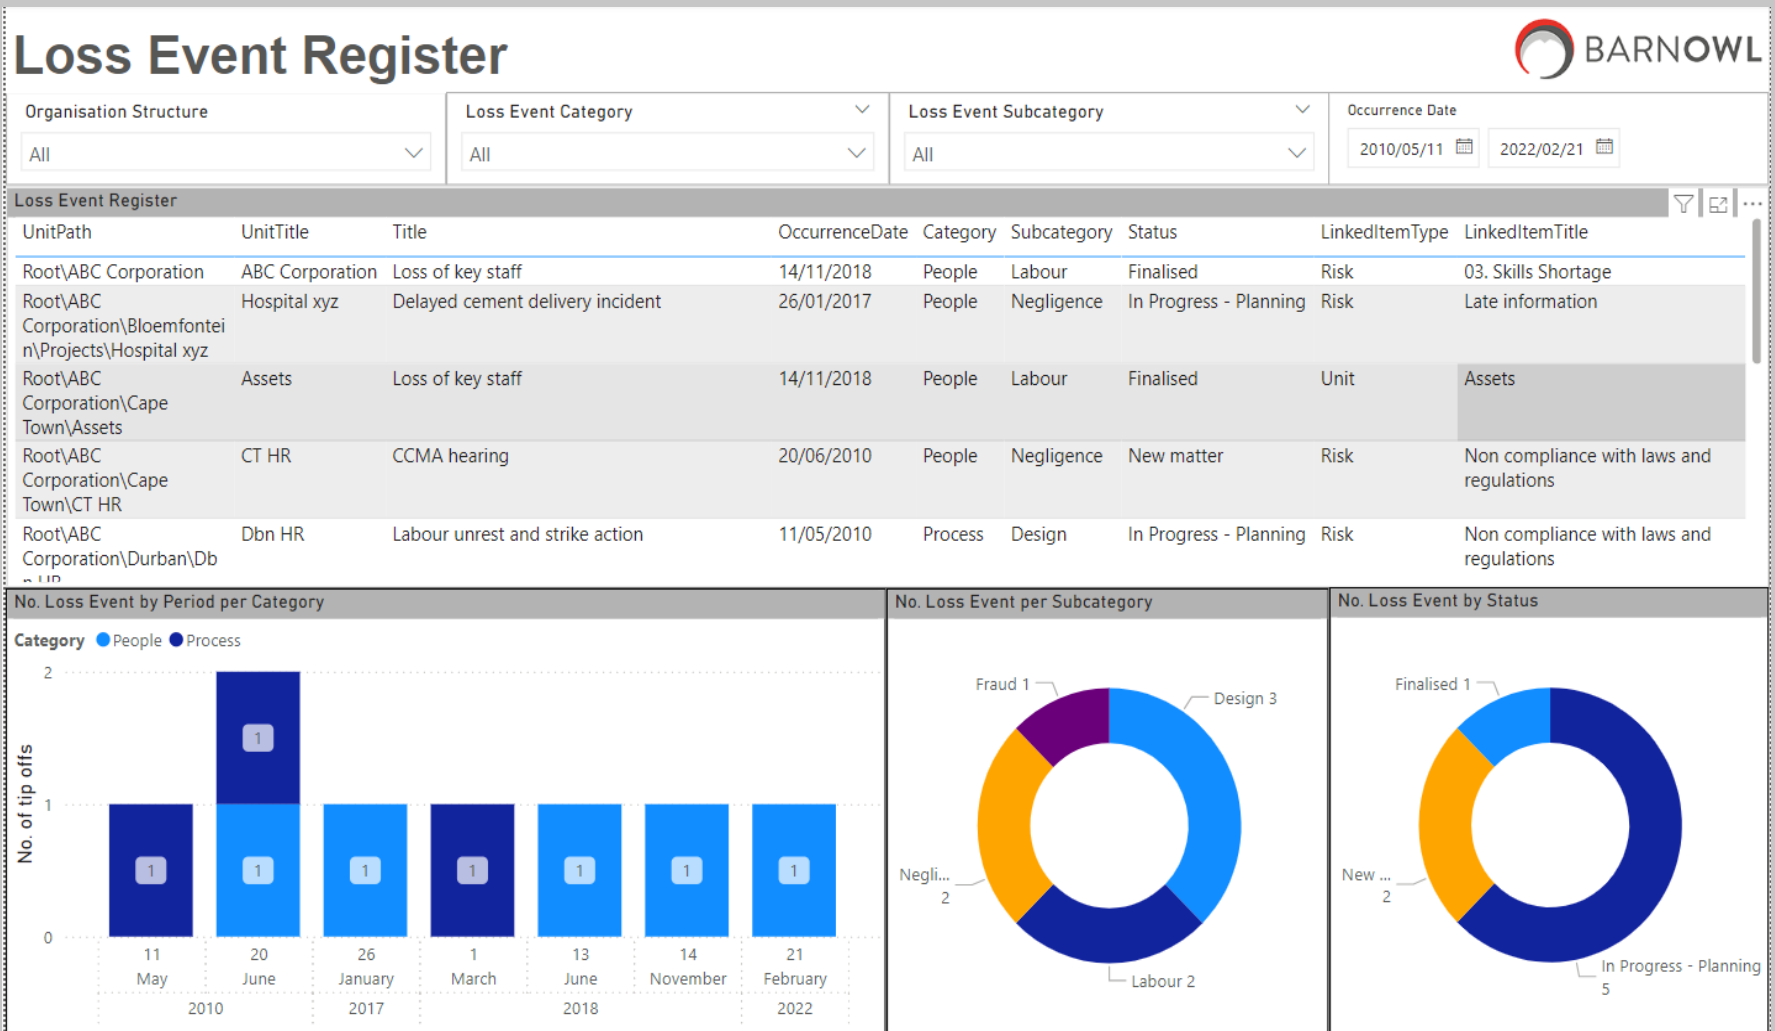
Loss Event Register

BARNOWL

Organisation Structure
All

Loss Event Category
All

Loss Event Subcategory
All

Occurrence Date
2010/05/11
2022/02/21

Loss Event Register

| UnitPath | UnitTitle | Title | OccurrenceDate | Category | Subcategory | Status | LinkedItemType | LinkedItemTitle |
|---|---|---|---|---|---|---|---|---|
| Root\ABC Corporation | ABC Corporation | Loss of key staff | 14/11/2018 | People | Labour | Finalised | Risk | 03. Skills Shortage |
| Root\ABC Corporation\Bloemfontein\Projects\Hospital xyz | Hospital xyz | Delayed cement delivery incident | 26/01/2017 | People | Negligence | In Progress - Planning | Risk | Late information |
| Root\ABC Corporation\Cape Town\Assets | Assets | Loss of key staff | 14/11/2018 | People | Labour | Finalised | Unit | Assets |
| Root\ABC Corporation\Cape Town\CT HR | CT HR | CCMA hearing | 20/06/2010 | People | Negligence | New matter | Risk | Non compliance with laws and regulations |
| Root\ABC Corporation\Durban\Db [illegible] | Dbn HR | Labour unrest and strike action | 11/05/2010 | Process | Design | In Progress - Planning | Risk | Non compliance with laws and regulations |

No. Loss Event by Period per Category

Category People Process

2
1
0
No. of tip offs

1 1 1 1 1 1 1 1

11 May
20 June
2010
26 January
2017
1 March
13 June
14 November
2018
21 February
2022

No. Loss Event per Subcategory

Fraud 1
Design 3
Negli... 2
Labour 2

No. Loss Event by Status

Finalised 1
New ... 2
In Progress - Planning 5